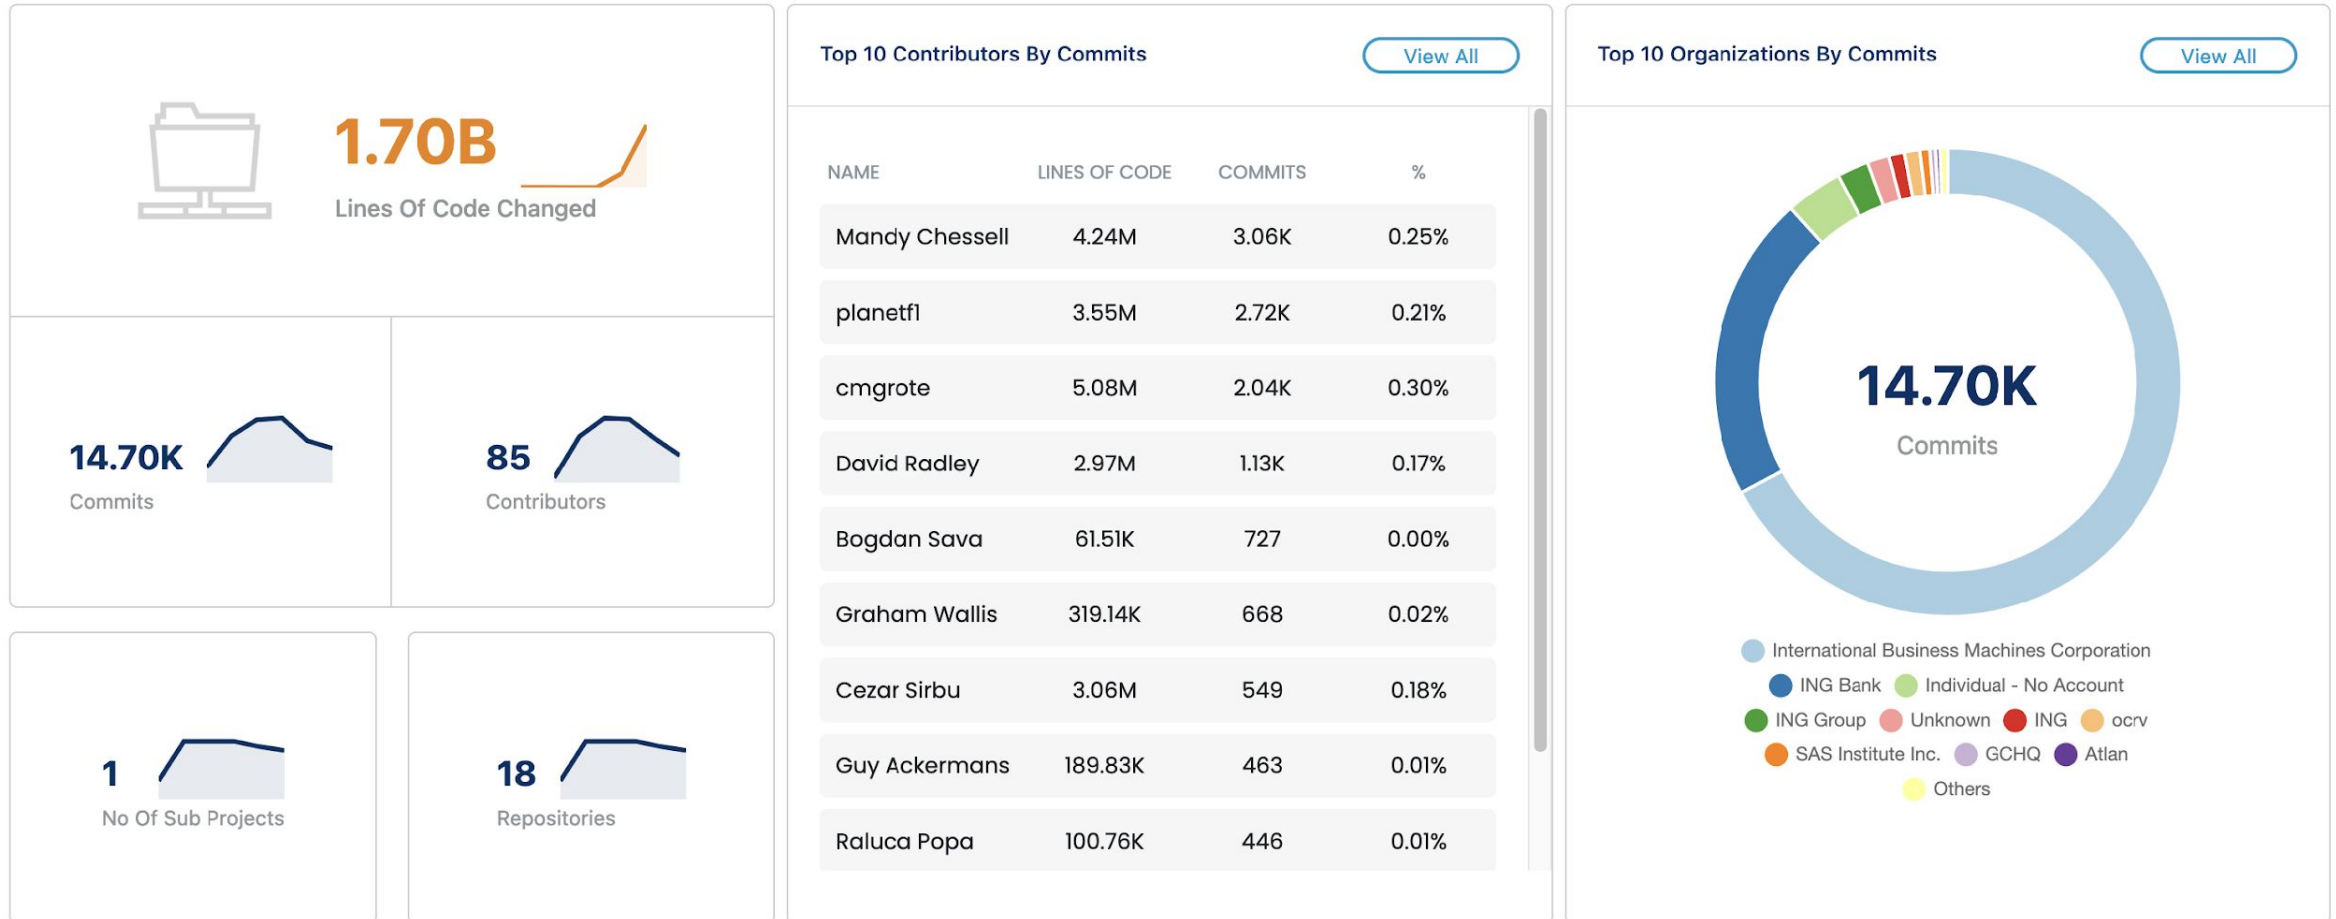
1.70B
Lines Of Code Changed

14.70K
Commits

85
Contributors

1
No Of Sub Projects

18
Repositories

Top 10 Contributors By Commits
View All

| NAME | LINES OF CODE | COMMITS | % |
|---|---|---|---|
| Mandy Chessell | 4.24M | 3.06K | 0.25% |
| planetf1 | 3.55M | 2.72K | 0.21% |
| cmgrote | 5.08M | 2.04K | 0.30% |
| David Radley | 2.97M | 1.13K | 0.17% |
| Bogdan Sava | 61.51K | 727 | 0.00% |
| Graham Wallis | 319.14K | 668 | 0.02% |
| Cezar Sirbu | 3.06M | 549 | 0.18% |
| Guy Ackermans | 189.83K | 463 | 0.01% |
| Raluca Popa | 100.76K | 446 | 0.01% |

Top 10 Organizations By Commits
View All

14.70K
Commits

International Business Machines Corporation
ING Bank
Individual - No Account
ING Group
Unknown
ING
ocrv
SAS Institute Inc.
GCHQ
Atlan
Others